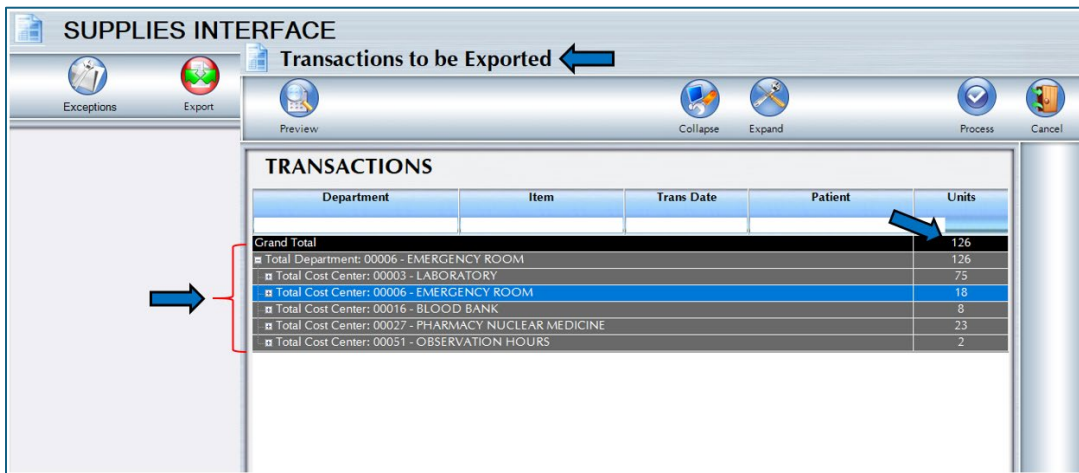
SUPPLIES INTERFACE

Exceptions Export

Transactions to be Exported

Preview Collapse Expand Process Cancel

TRANSACTIONS

| Department | Item | Trans Date | Patient | Units |
|---|---|---|---|---|
| Grand Total | | | | 126 |
| Total Department: 00006 - EMERGENCY ROOM | | | | 126 |
| Total Cost Center: 00003 - LABORATORY | | | | 75 |
| Total Cost Center: 00006 - EMERGENCY ROOM | | | | 18 |
| Total Cost Center: 00016 - BLOOD BANK | | | | 8 |
| Total Cost Center: 00027 - PHARMACY NUCLEAR MEDICINE | | | | 23 |
| Total Cost Center: 00051 - OBSERVATION HOURS | | | | 2 |